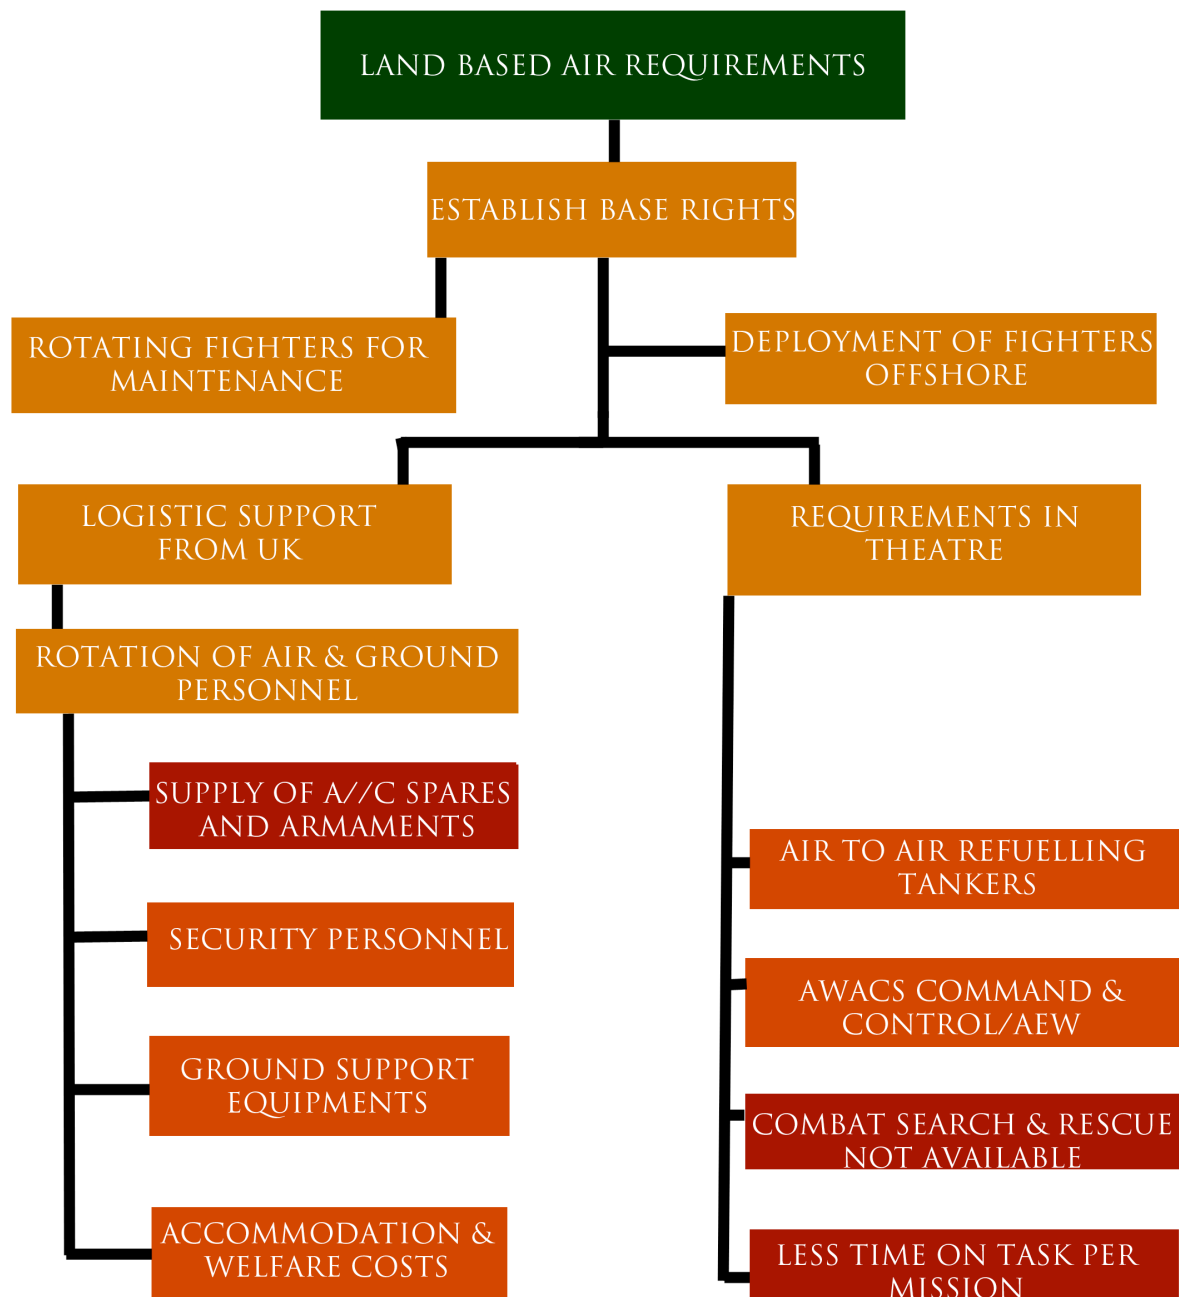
LAND BASED AIR REQUIREMENTS

ESTABLISH BASE RIGHTS

ROTATING FIGHTERS FOR MAINTENANCE

DEPLOYMENT OF FIGHTERS OFFSHORE

LOGISTIC SUPPORT FROM UK

REQUIREMENTS IN THEATRE

ROTATION OF AIR & GROUND PERSONNEL

SUPPLY OF A//C SPARES AND ARMAMENTS

SECURITY PERSONNEL

GROUND SUPPORT EQUIPMENTS

ACCOMMODATION & WELFARE COSTS

AIR TO AIR REFUELLING TANKERS

AWACS COMMAND & CONTROL/AEW

COMBAT SEARCH & RESCUE NOT AVAILABLE

LESS TIME ON TASK PER MISSION